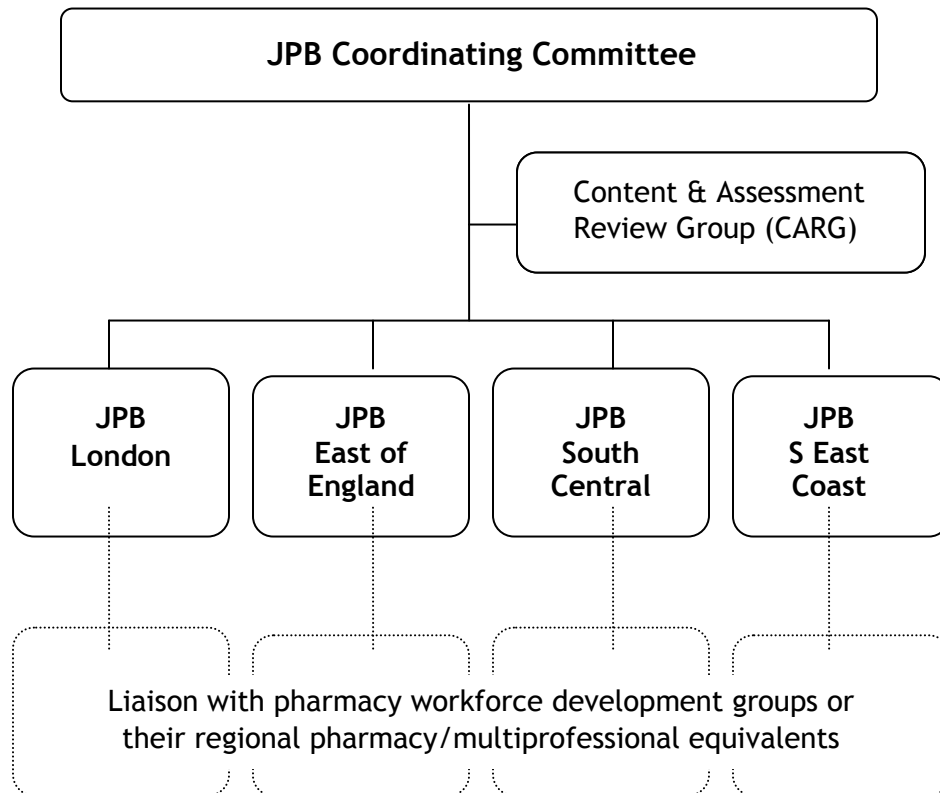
JPB Coordinating Committee

Content & Assessment Review Group (CARG)

JPB London

JPB East of England

JPB South Central

JPB S East Coast

Liaison with pharmacy workforce development groups or their regional pharmacy/multiprofessional equivalents